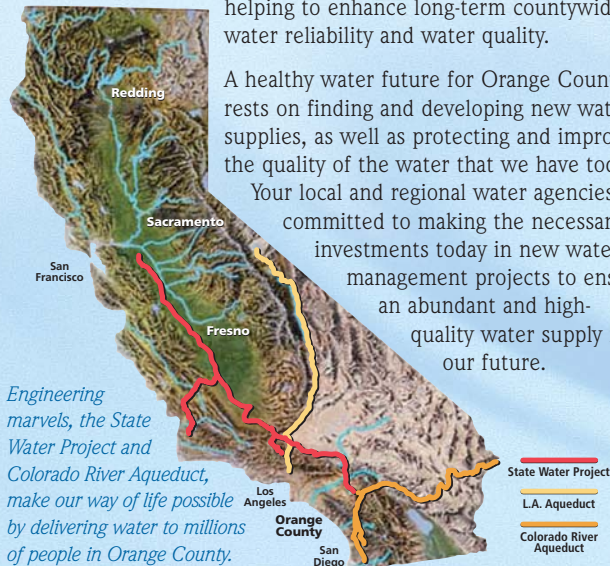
helping to enhance long-term countywid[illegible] water reliability and water quality.

A healthy water future for Orange Coun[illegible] rests on finding and developing new wat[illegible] supplies, as well as protecting and impro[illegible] the quality of the water that we have to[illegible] Your local and regional water agencies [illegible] committed to making the necessar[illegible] investments today in new wate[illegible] management projects to ens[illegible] an abundant and high-quality water supply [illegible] our future.

Redding

Sacramento

San Francisco

Fresno

Los Angeles

Orange County

San Diego

Engineering marvels, the State Water Project and Colorado River Aqueduct, make our way of life possible by delivering water to millions of people in Orange County.

State Water Project

L.A. Aqueduct

Colorado River Aqueduct